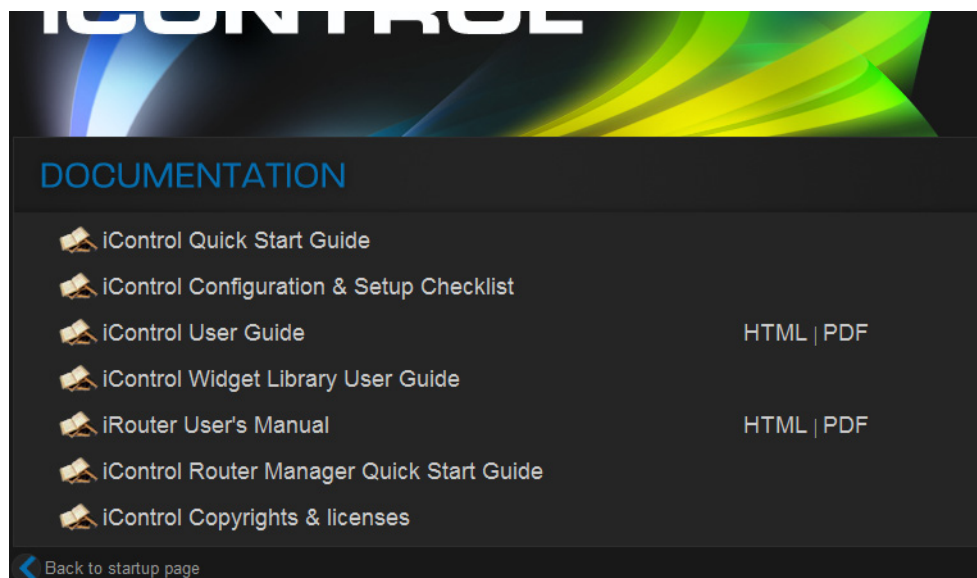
iCONTROL

DOCUMENTATION

iControl Quick Start Guide

iControl Configuration & Setup Checklist

iControl User Guide HTML | PDF

iControl Widget Library User Guide

iRouter User's Manual HTML | PDF

iControl Router Manager Quick Start Guide

iControl Copyrights & licenses

Back to startup page